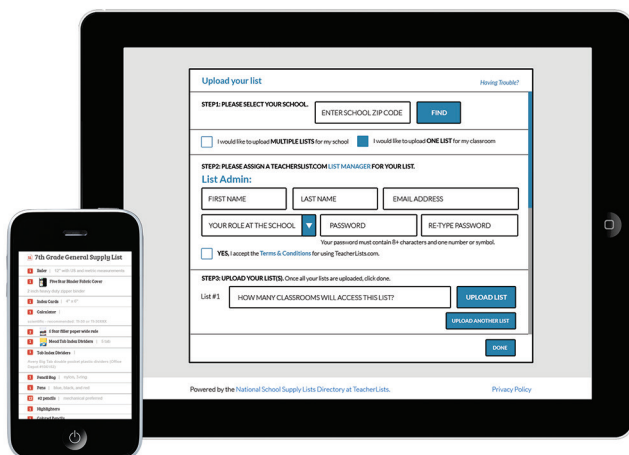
Upload your list

Having Trouble?

STEP1: PLEASE SELECT YOUR SCHOOL.

ENTER SCHOOL ZIP CODE

FIND

I would like to upload MULTIPLE LISTS for my school

I would like to upload ONE LIST for my classroom

STEP2: PLEASE ASSIGN A TEACHERSLIST.COM LIST MANAGER FOR YOUR LIST.

List Admin:

FIRST NAME

LAST NAME

EMAIL ADDRESS

YOUR ROLE AT THE SCHOOL

PASSWORD

RE-TYPE PASSWORD

Your password must contain 8+ characters and one number or symbol.

YES, I accept the Terms & Conditions for using TeacherLists.com.

STEP3: UPLOAD YOUR LIST(S). Once all your lists are uploaded, click done.

List #1

HOW MANY CLASSROOMS WILL ACCESS THIS LIST?

UPLOAD LIST

UPLOAD ANOTHER LIST

DONE

Powered by the National School Supply Lists Directory at TeacherLists.

Privacy Policy

7th Grade General Supply List

Ruler

Five Star Binder Plastic Cover

Index Cards

Calculator

4 Star filler paper wide rule

Mead Tab Index Dividers

Tab Index Dividers

Pencil Bag

Pens

#2 pencils

Highlighters

Colored Pencils